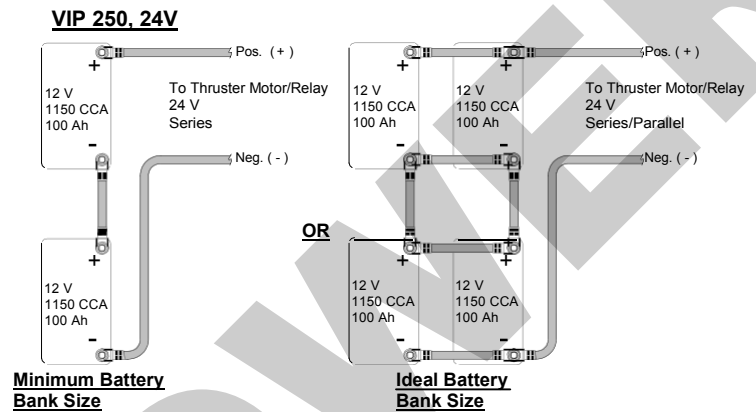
VIP 250, 24V

Pos. ( + )

+

12 V
1150 CCA
100 Ah

To Thruster Motor/Relay
24 V
Series

-

Neg. ( - )

+

12 V
1150 CCA
100 Ah

-

Minimum Battery Bank Size

OR

Pos. ( + )

+

12 V
1150 CCA
100 Ah

+

12 V
1150 CCA
100 Ah

To Thruster Motor/Relay
24 V
Series/Parallel

-

-

Neg. ( - )

+

+

12 V
1150 CCA
100 Ah

12 V
1150 CCA
100 Ah

-

-

Ideal Battery Bank Size